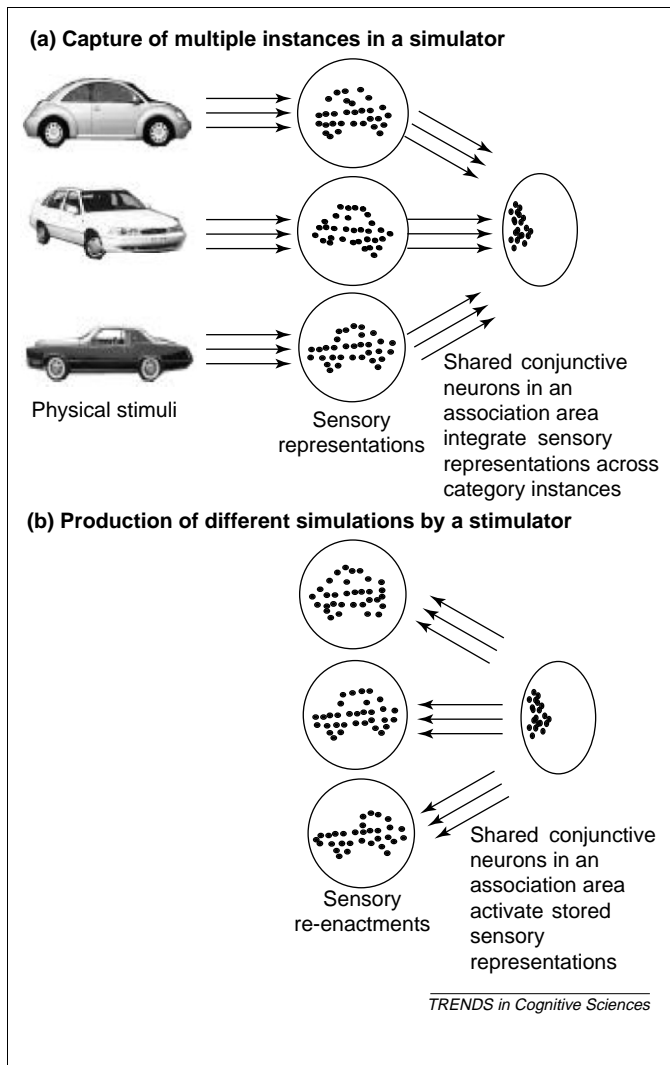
(a) Capture of multiple instances in a simulator

Shared conjunctive neurons in an association area integrate sensory representations across category instances

Physical stimuli

Sensory representations

(b) Production of different simulations by a stimulator

Shared conjunctive neurons in an association area activate stored sensory representations

Sensory re-enactments

TRENDS in Cognitive Sciences